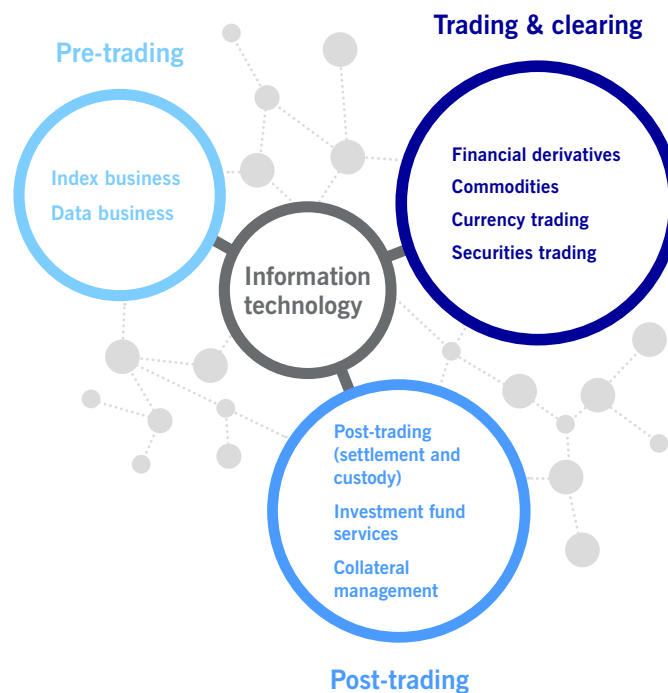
Trading & clearing

Pre-trading

Index business
Data business

Financial derivatives
Commodities
Currency trading
Securities trading

Information technology

Post-trading (settlement and custody)
Investment fund services
Collateral management

Post-trading